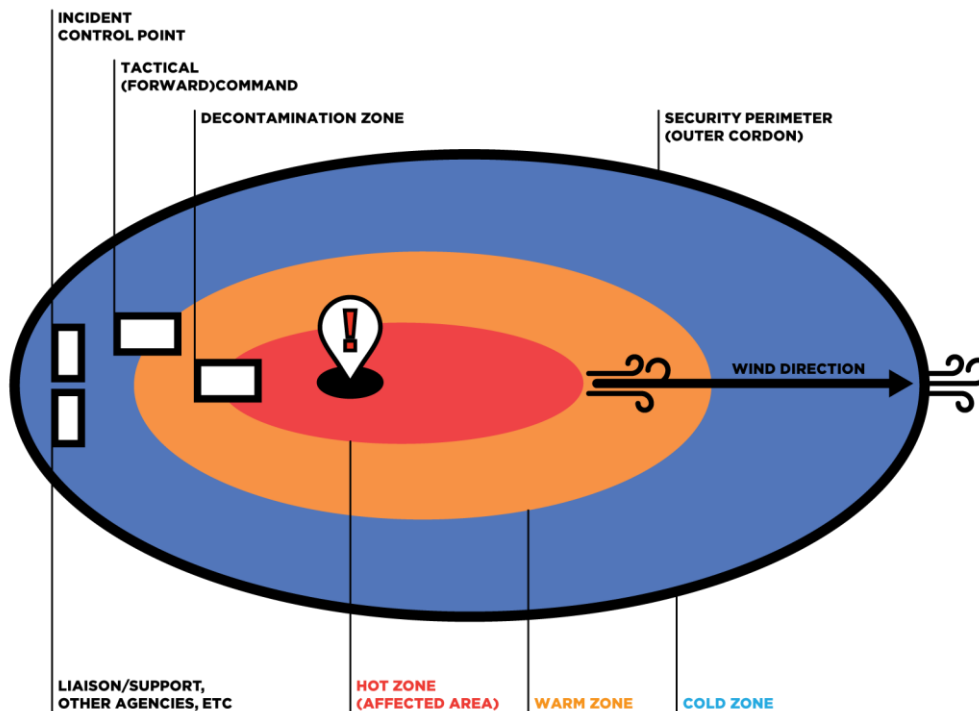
INCIDENT CONTROL POINT

TACTICAL (FORWARD)COMMAND

DECONTAMINATION ZONE

SECURITY PERIMETER (OUTER CORDON)

!

WIND DIRECTION

LIAISON/SUPPORT, OTHER AGENCIES, ETC

HOT ZONE (AFFECTED AREA)

WARM ZONE

COLD ZONE